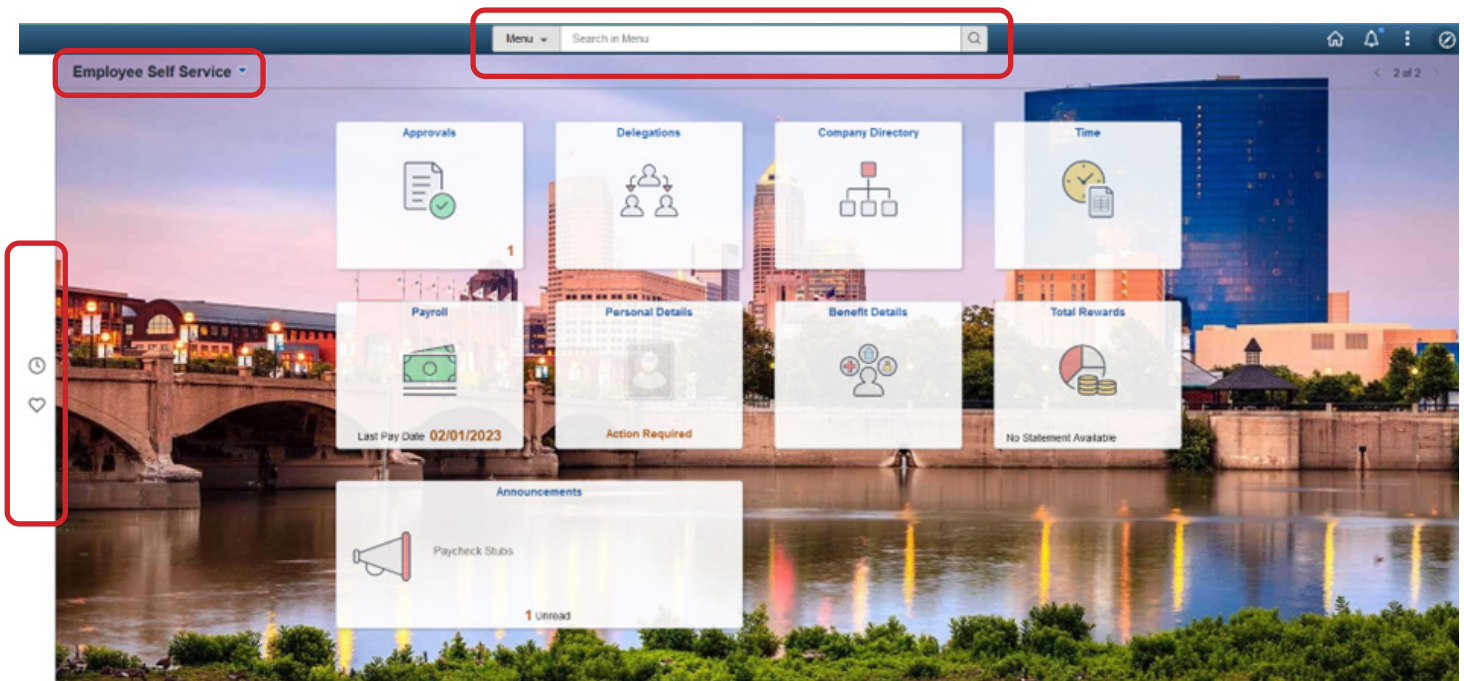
Menu

Search in Menu

Employee Self Service

2 of 2

Approvals

1

Delegations

Company Directory

Time

Payroll

Last Pay Date 02/01/2023

Personal Details

Action Required

Benefit Details

Total Rewards

No Statement Available

Announcements

Paycheck Stubs

1 Unread